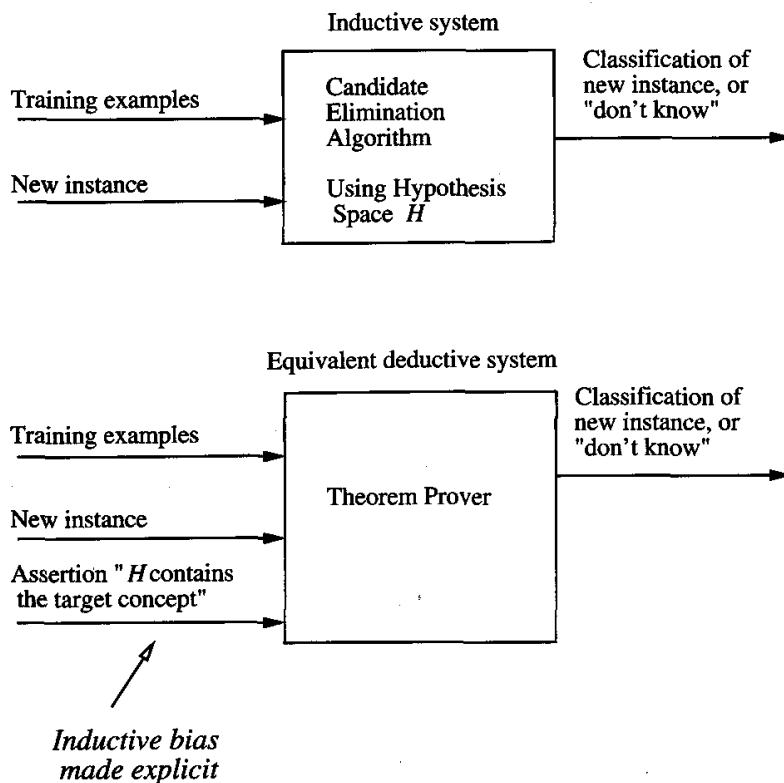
Inductive system

Training examples

New instance

Candidate Elimination Algorithm

Using Hypothesis Space $H$

Classification of new instance, or "don't know"

Equivalent deductive system

Training examples

New instance

Assertion " $H$ contains the target concept"

Theorem Prover

Classification of new instance, or "don't know"

Inductive bias made explicit